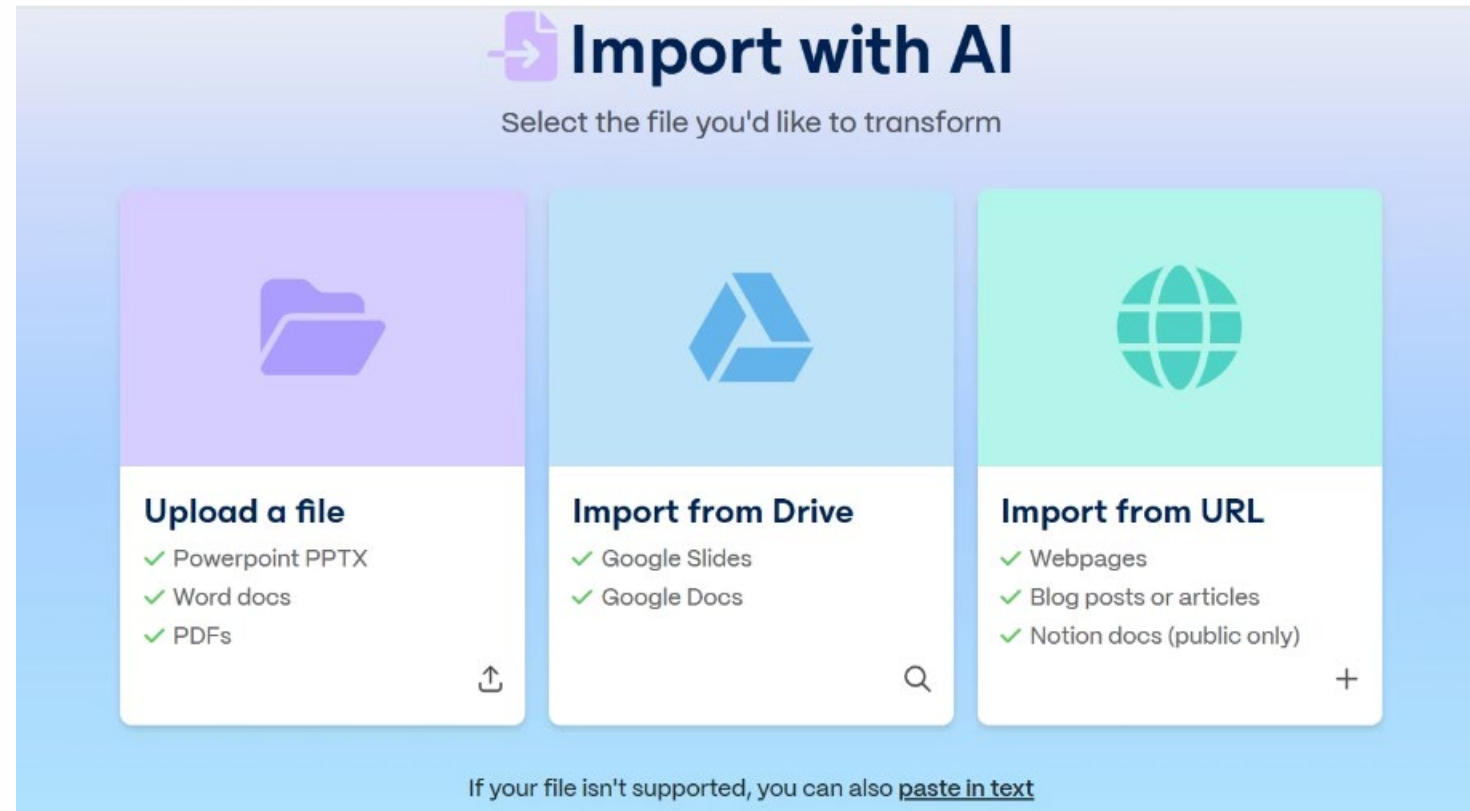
Import with AI

Select the file you'd like to transform

Upload a file
✓ Powerpoint PPTX
✓ Word docs
✓ PDFs

Import from Drive
✓ Google Slides
✓ Google Docs

Import from URL
✓ Webpages
✓ Blog posts or articles
✓ Notion docs (public only)

If your file isn't supported, you can also paste in text